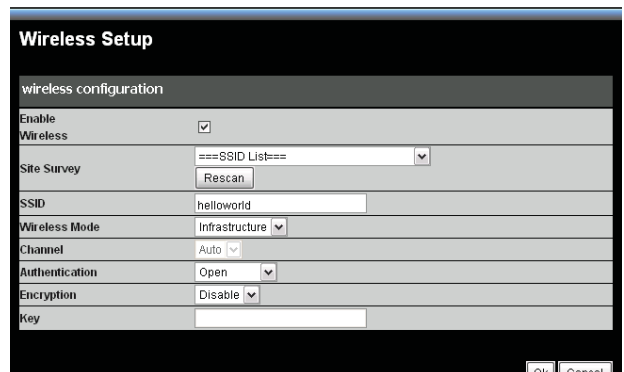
Wireless Setup

wireless configuration

| | |
|---|---|
| Enable Wireless | ☑ |
| Site Survey | ===SSID List=== Rescan |
| SSID | helloworld |
| Wireless Mode | Infrastructure |
| Channel | Auto |
| Authentication | Open |
| Encryption | Disable |
| Key | |

Ok Cancel